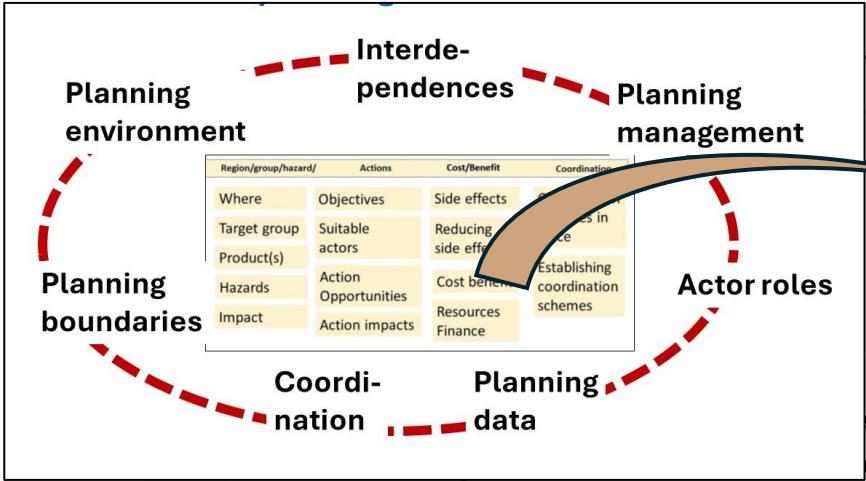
Interdependences

Planning environment

Planning management

| Region/group/hazard/ | Actions | Cost/Benefit | Coordination |
|---|---|---|---|
| Where | Objectives | Side effects | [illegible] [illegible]es in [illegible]ce |
| Target group | Suitable actors | Reducing side effe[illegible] | |
| Product(s) | | | |
| Hazards | Action Opportunities | Cost bene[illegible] | Establishing coordination schemes |
| Impact | Action impacts | Resources Finance | |

Planning boundaries

Actor roles

Coordination

Planning data